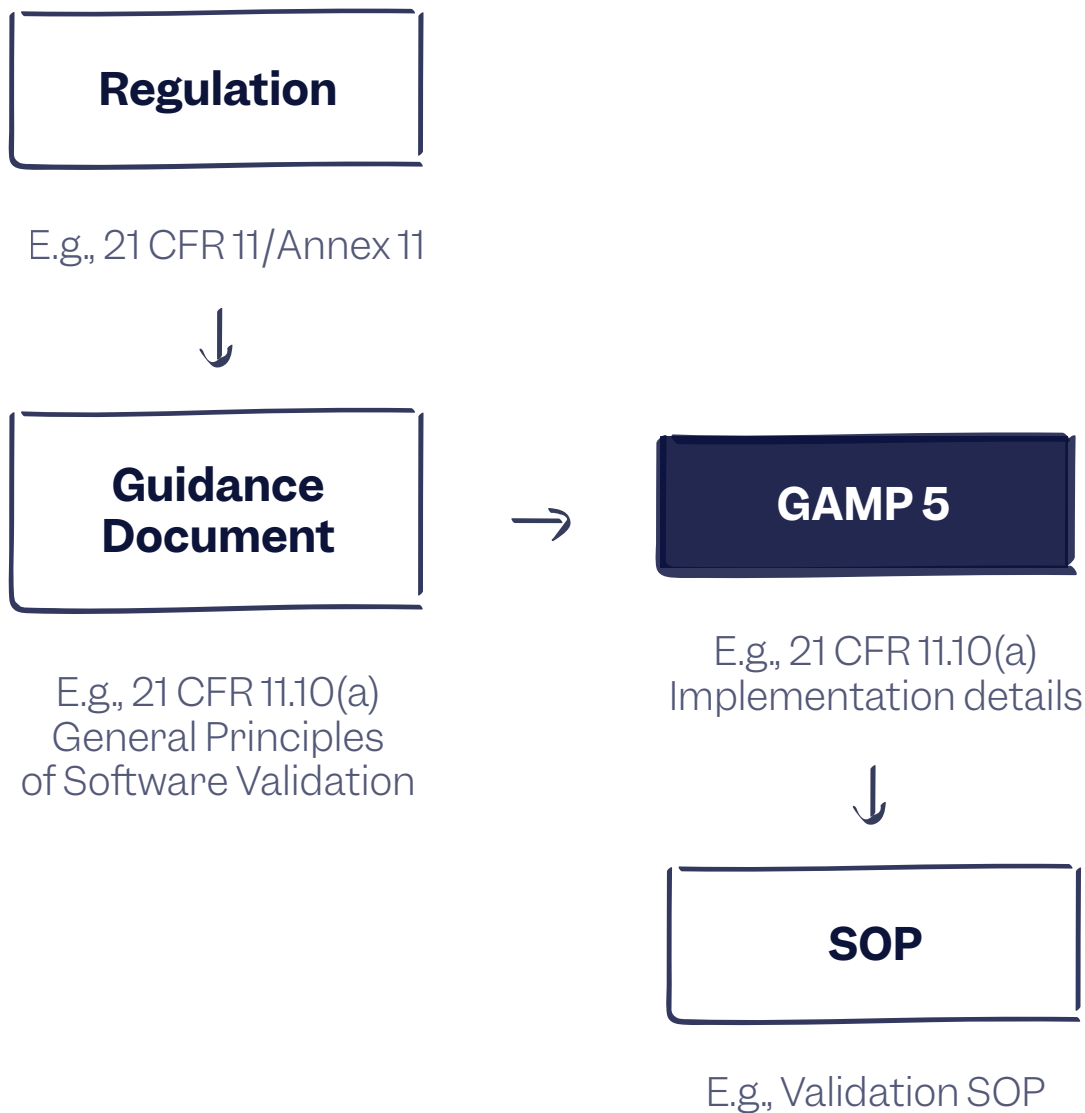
Regulation

E.g., 21 CFR 11/Annex 11

Guidance Document

E.g., 21 CFR 11.10(a) General Principles of Software Validation

GAMP 5

E.g., 21 CFR 11.10(a) Implementation details

SOP

E.g., Validation SOP